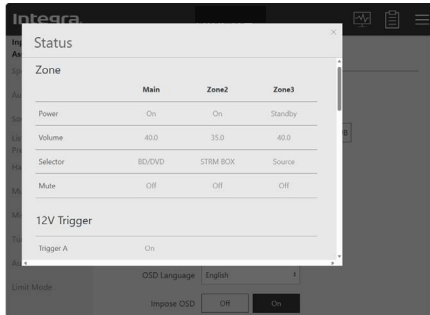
Integra

Status

×

Zone

|  | Main | Zone2 | Zone3 |
|---|---|---|---|
| Power | On | On | Standby |
| Volume | 40.0 | 35.0 | 40.0 |
| Selector | BD/DVD | STRM BOX | Source |
| Mute | Off | Off | Off |

12V Trigger

| Trigger A | On |
|---|---|

Limit Mode

OSD Language English

Impose OSD Off On